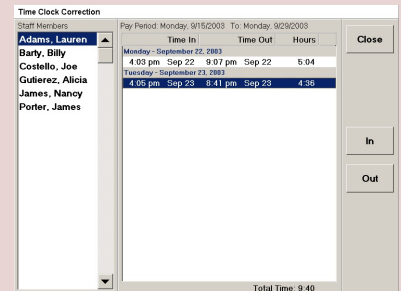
Time Clock Correction

Staff Members

Adams, Lauren
Barty, Billy
Costello, Joe
Gutierez, Alicia
James, Nancy
Porter, James

Pay Period: Monday, 9/15/2003 To: Monday, 9/29/2003

| Time In | Time Out | Hours |
|---|---|---|
| Monday - September 22, 2003 | | |
| 4:03 pm Sep 22 | 9:07 pm Sep 22 | 5:04 |
| Tuesday - September 23, 2003 | | |
| 4:05 pm Sep 23 | 8:41 pm Sep 23 | 4:36 |

Total Time: 9:40

Close

In

Out